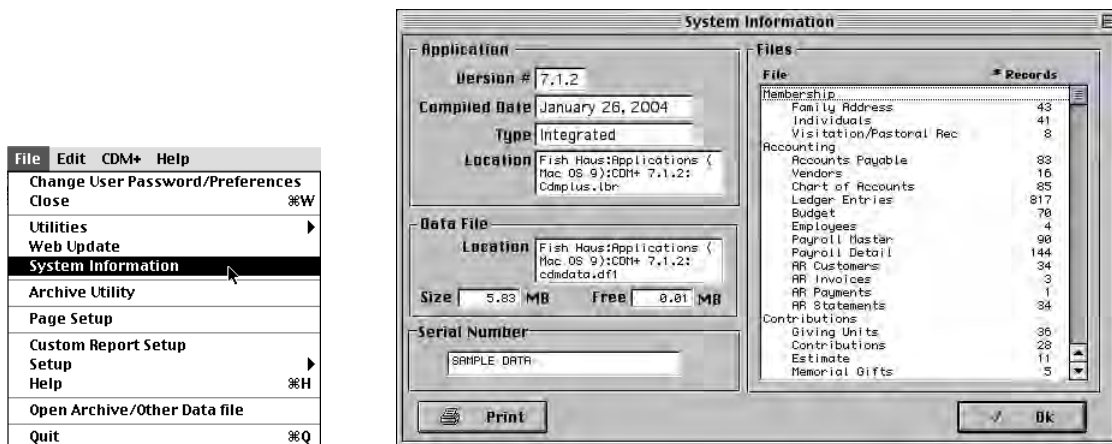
File Edit CDM+ Help
Change User Password/Preferences
Close ⌘W
Utilities
Web Update
System Information
Archive Utility
Page Setup
Custom Report Setup
Setup
Help ⌘H
Open Archive/Other Data file
Quit ⌘Q

System Information

Application
Version # 7.1.2
Compiled Date January 26, 2004
Type Integrated
Location Fish Haus:Applications (Mac OS 9):CDM+ 7.1.2:Cdmplus.lbr

Data File
Location Fish Haus:Applications (Mac OS 9):CDM+ 7.1.2:cdmdata.df1
Size 5.83 MB Free 0.01 MB

Serial Number
SAMPLE DATA

Files
| File | # Records |
|---|---|
| Membership | |
| Family Address | 43 |
| Individuals | 41 |
| Visitation/Pastoral Rec | 8 |
| Accounting | |
| Accounts Payable | 83 |
| Vendors | 16 |
| Chart of Accounts | 85 |
| Ledger Entries | 817 |
| Budget | 70 |
| Employees | 4 |
| Payroll Master | 90 |
| Payroll Detail | 144 |
| AR Customers | 34 |
| AR Invoices | 3 |
| AR Payments | 1 |
| AR Statements | 34 |
| Contributions | |
| Giving Units | 36 |
| Contributions | 28 |
| Estimate | 11 |
| Memorial Gifts | 5 |

Print
Ok